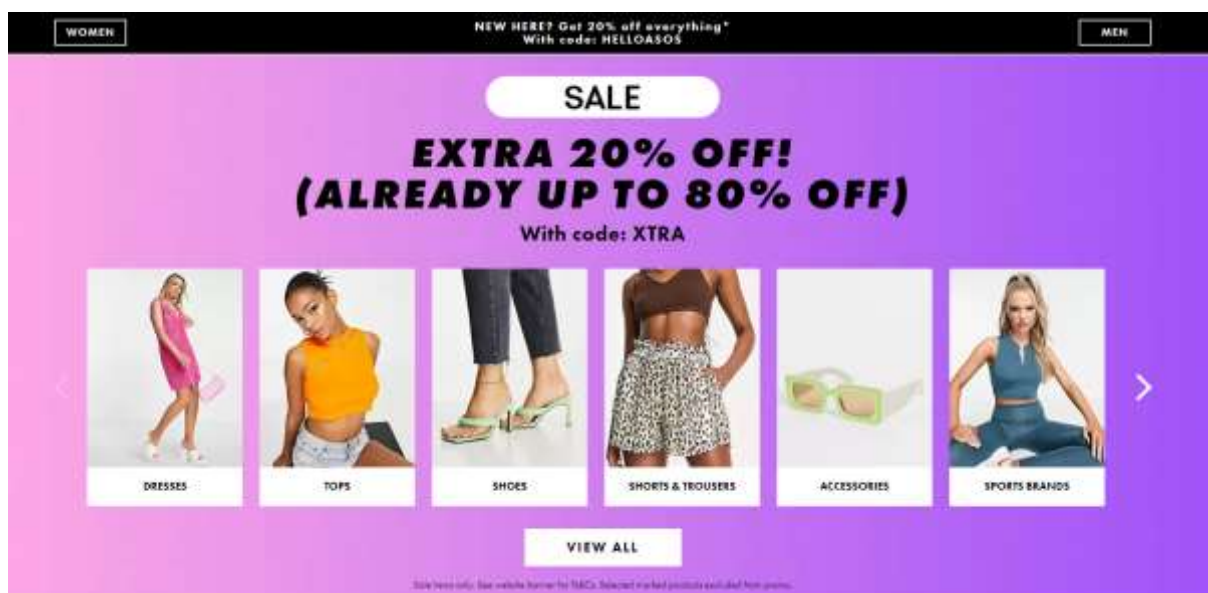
WOMEN

NEW HERE? Get 20% off everything*
With code: HELLOASOS

MEN

SALE

EXTRA 20% OFF!
(ALREADY UP TO 80% OFF)

With code: XTRA

DRESSES

TOPS

SHOES

SHORTS & TROUSERS

ACCESSORIES

SPORTS BRANDS

VIEW ALL

Sale items only. See website banner for T&Cs. Selected marked products excluded from promo.